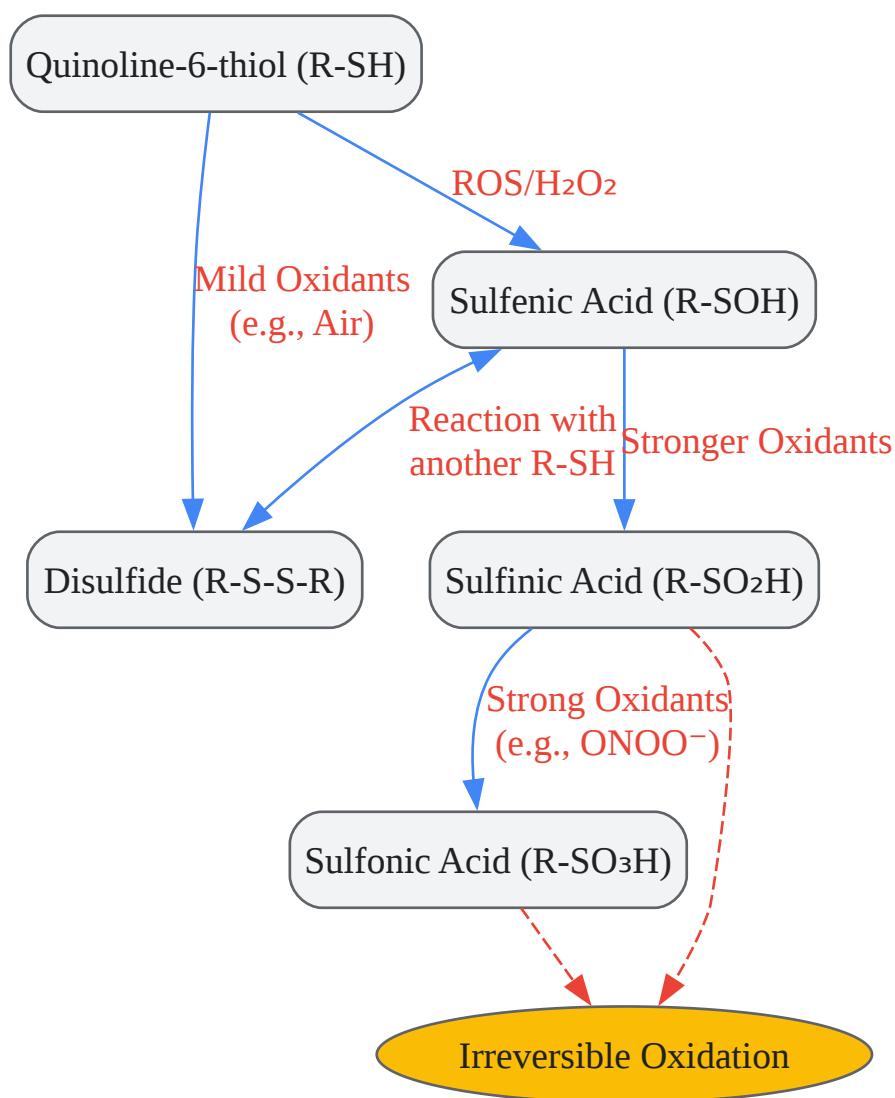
Quinoline-6-thiol (R-SH)

ROS/$H_2O_2$

Mild Oxidants (e.g., Air)

Sulfenic Acid (R-SOH)

Reaction with another R-SH

Stronger Oxidants

Disulfide (R-S-S-R)

Sulfinic Acid (R-$SO_2$H)

Strong Oxidants (e.g., $ONOO^-$)

Sulfonic Acid (R-$SO_3$H)

Irreversible Oxidation